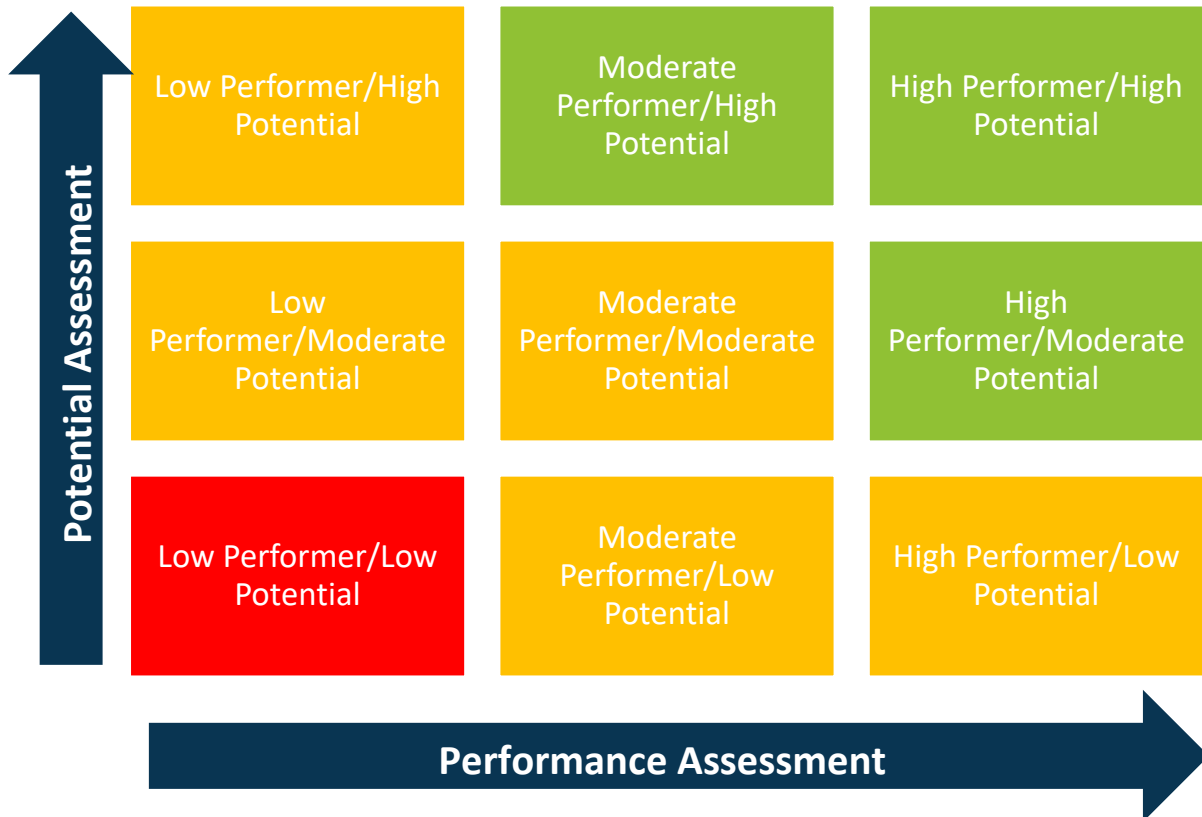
Potential Assessment

| Low Performer/High Potential | Moderate Performer/High Potential | High Performer/High Potential |
|---|---|---|
| Low Performer/Moderate Potential | Moderate Performer/Moderate Potential | High Performer/Moderate Potential |
| Low Performer/Low Potential | Moderate Performer/Low Potential | High Performer/Low Potential |

Performance Assessment